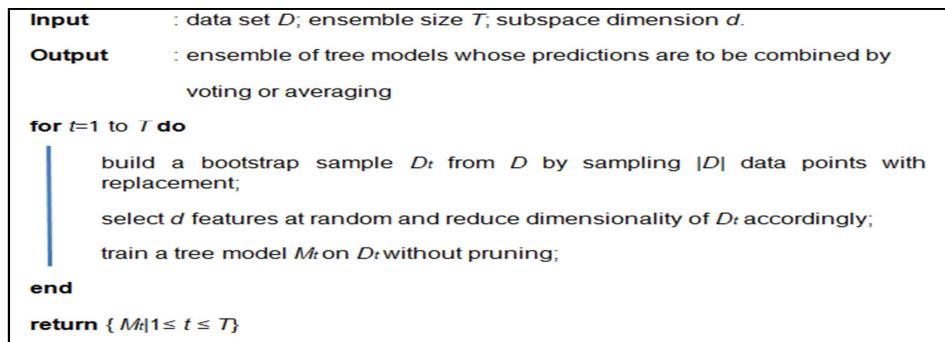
**Input** : data set $D$; ensemble size $T$; subspace dimension $d$.

**Output** : ensemble of tree models whose predictions are to be combined by voting or averaging

**for** $t$=1 to $T$ **do**

build a bootstrap sample $D_t$ from $D$ by sampling $|D|$ data points with replacement;

select $d$ features at random and reduce dimensionality of $D_t$ accordingly;

train a tree model $M_t$ on $D_t$ without pruning;

**end**

**return** $\{ M_t | 1 \leq t \leq T \}$